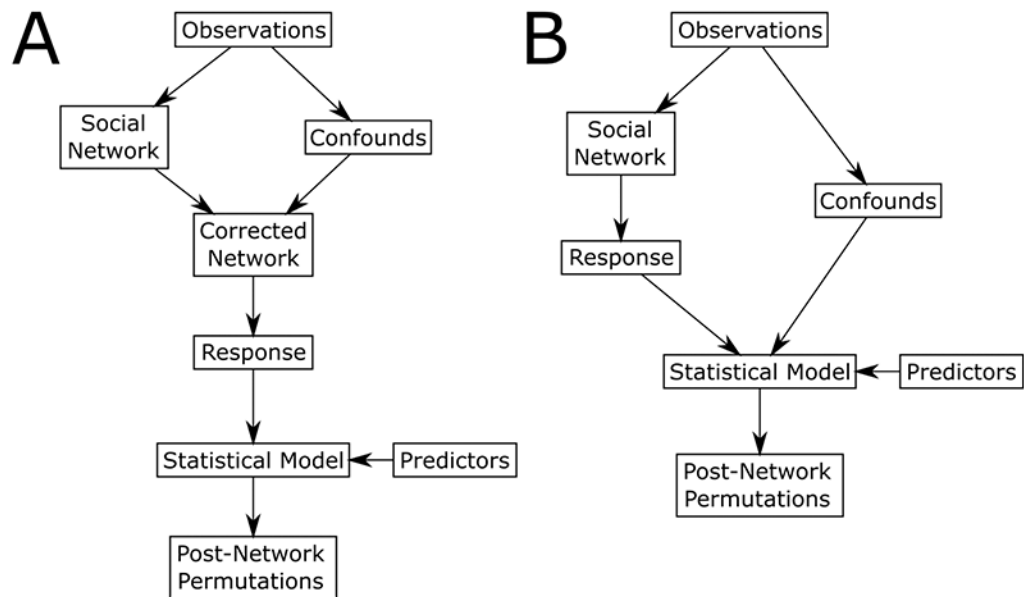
A

Observations

Social Network

Confounds

Corrected Network

Response

Statistical Model

Predictors

Post-Network Permutations

B

Observations

Social Network

Confounds

Response

Statistical Model

Predictors

Post-Network Permutations